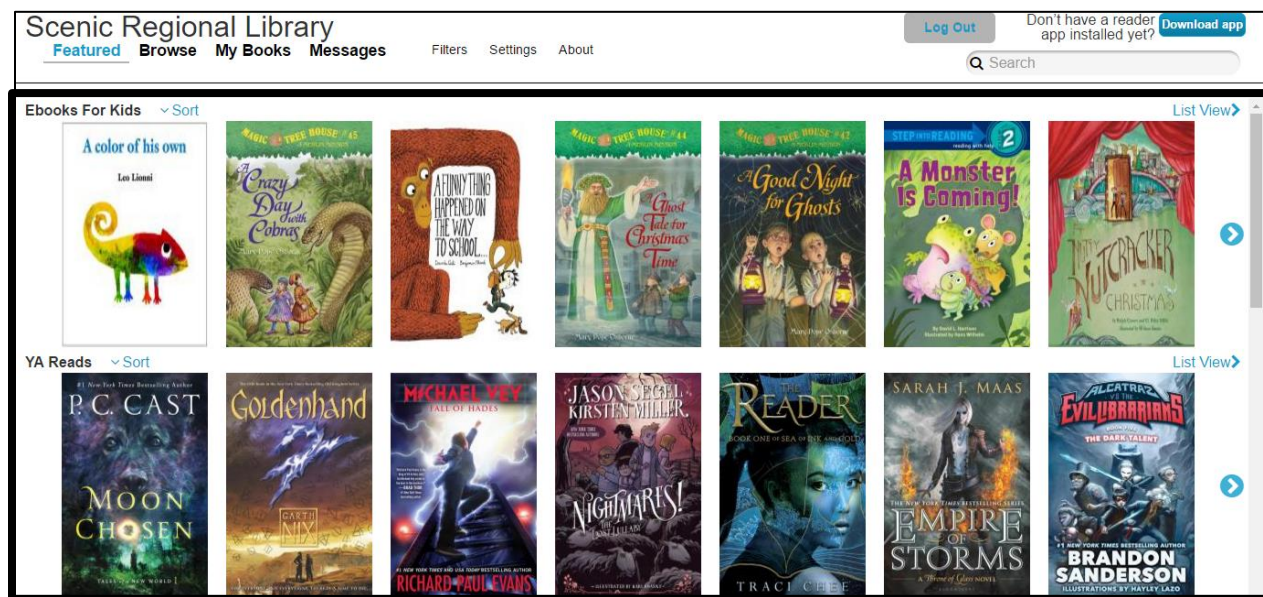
Scenic Regional Library

Featured Browse My Books Messages Filters Settings About

Log Out

Don't have a reader app installed yet? Download app

Search

Ebooks For Kids Sort

List View

A color of his own

Leo Lionni

MAGIC TREE HOUSE #45

A Crazy Day with Cobras

Mary Pope Osborne

A FUNNY THING HAPPENED ON THE WAY TO SCHOOL...

MAGIC TREE HOUSE #44

A Ghost Tale for Christmas Time

Mary Pope Osborne

MAGIC TREE HOUSE #42

A Good Night for Ghosts

Mary Pope Osborne

STEP INTO READING 2

A Monster Is Coming!

Nutcracker Christmas

YA Reads Sort

List View

#1 New York Times Bestselling Author

P. C. CAST

MOON CHOSEN

TALES OF A NEW WORLD

Goldenhand

GARTH NIX

MICHAEL VEY

FALL OF HADES

#1 NEW YORK TIMES AND USA TODAY BESTSELLING AUTHOR

RICHARD PAUL EVANS

JASON SEGEL KIRSTEN MILLER

NIGHTMARES!

THE LOST LULLABY

ILLUSTRATED BY KARL KWASNY

THE READER

BOOK ONE OF SEA OF INK AND GOLD

TRACI CHEE

SARAH J. MAAS

THE NEW YORK TIMES BESTSELLING SERIES

EMPIRE OF STORMS

A Throne of Glass NOVEL

ALCATRAZ VS THE EVIL LIBRARIANS

THE DARK TALENT

#1 NEW YORK TIMES BESTSELLING AUTHOR

BRANDON SANDERSON

ILLUSTRATIONS BY HAYLEY LAZO